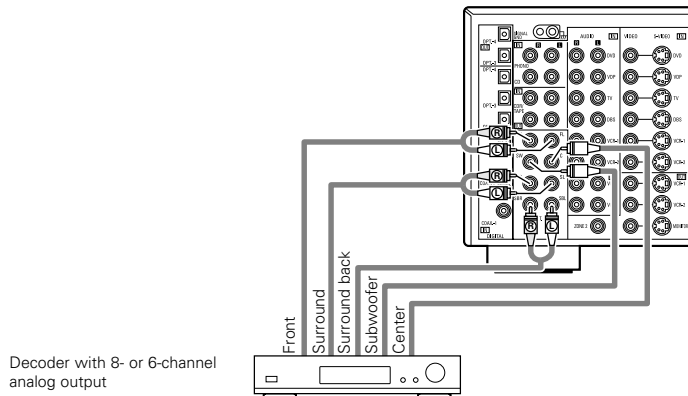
SIGNAL GND
OPT
IN
OPT
OPT
IN
PHONO
OPT
COAX
IN
DIGITAL
AUDIO
IN
VIDEO
S-VIDEO
DVD
VDP
TV
DBS
VCR-1
VCR-2
VCR-3
MONITOR
ZONE 2
R
L
R
L
R
L
Front
Surround
Surround back
Subwoofer
Center
Decoder with 8- or 6-channel analog output